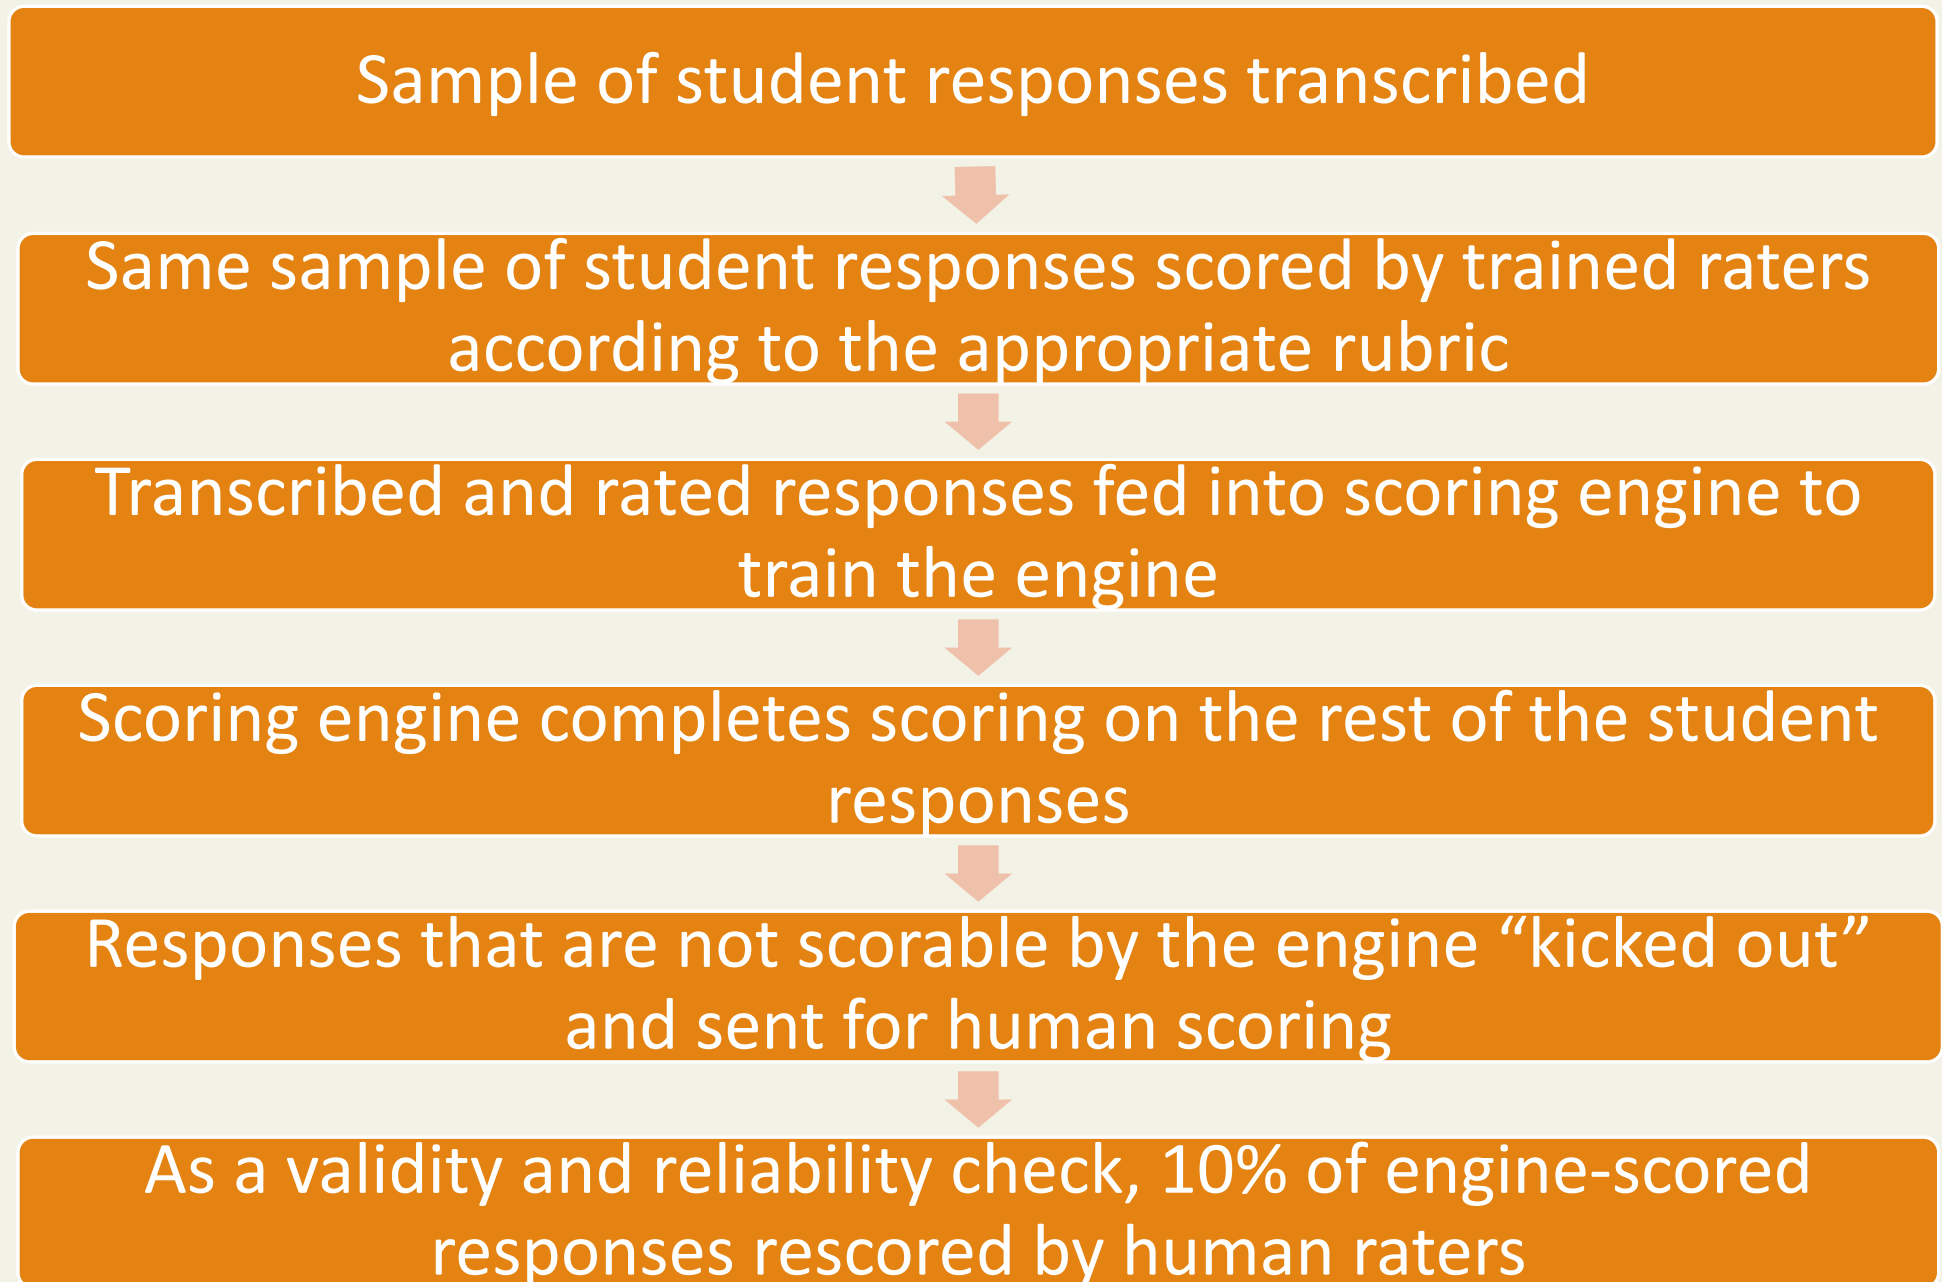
Sample of student responses transcribed

Same sample of student responses scored by trained raters according to the appropriate rubric

Transcribed and rated responses fed into scoring engine to train the engine

Scoring engine completes scoring on the rest of the student responses

Responses that are not scorable by the engine “kicked out” and sent for human scoring

As a validity and reliability check, 10% of engine-scored responses rescored by human raters